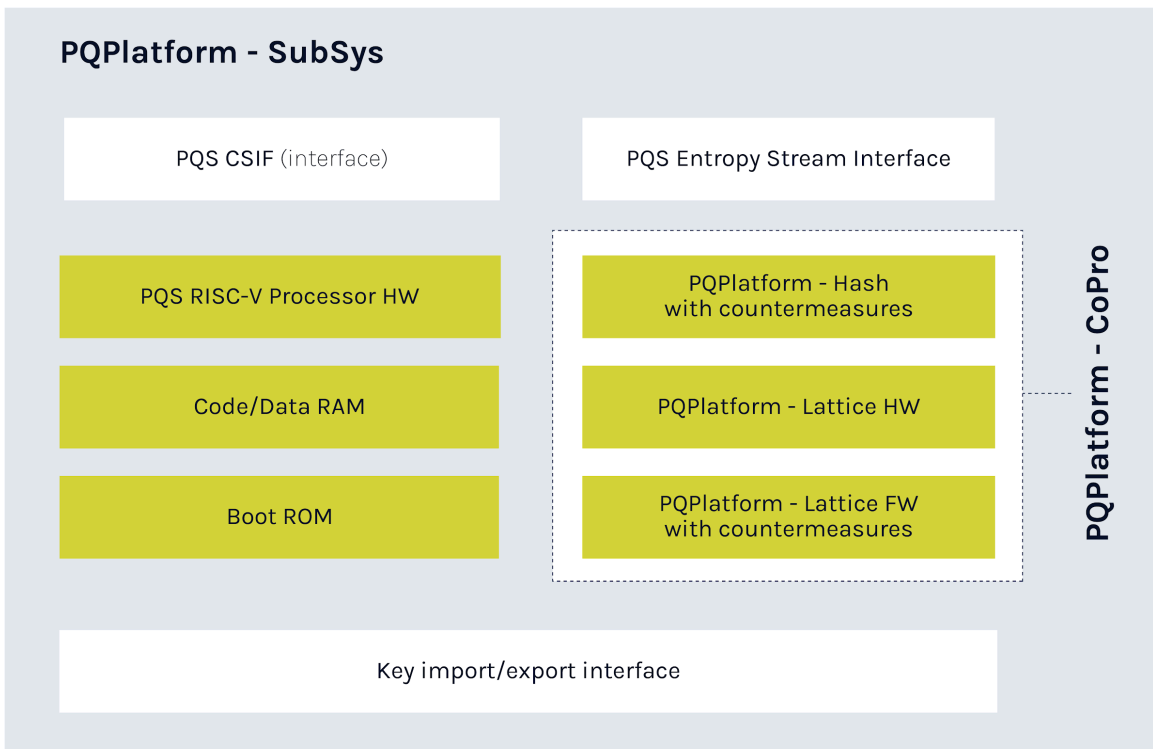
PQPlatform - SubSys

PQS CSIF (interface)

PQS Entropy Stream Interface

PQS RISC-V Processor HW

PQPlatform - Hash with countermeasures

Code/Data RAM

PQPlatform - Lattice HW

Boot ROM

PQPlatform - Lattice FW with countermeasures

PQPlatform - CoPro

Key import/export interface